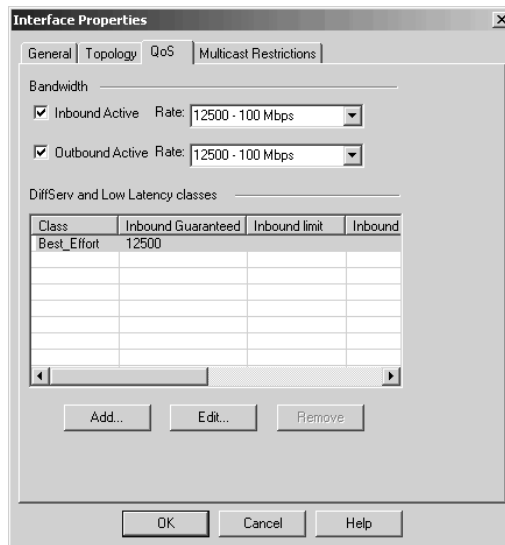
Interface Properties

General | Topology | QoS | Multicast Restrictions

Bandwidth

☑ Inbound Active Rate: 12500 - 100 Mbps

☑ Outbound Active Rate: 12500 - 100 Mbps

DiffServ and Low Latency classes

| Class | Inbound Guaranteed | Inbound limit | Inbound |
|---|---|---|---|
| Best_Effort | 12500 | | |

Add... Edit... Remove

OK Cancel Help